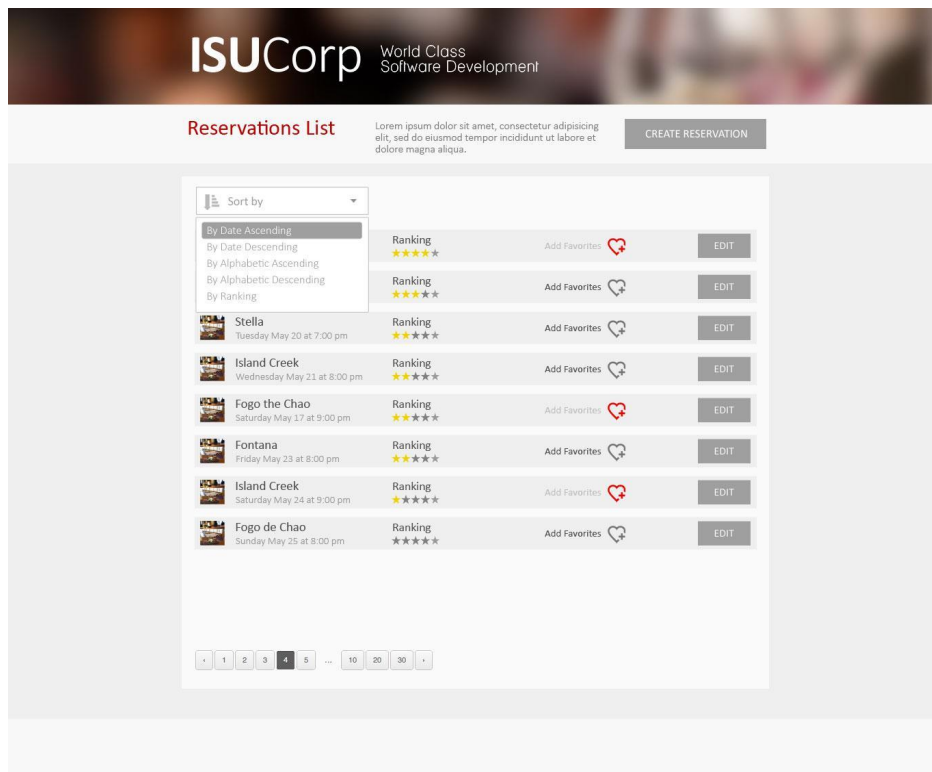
ISUCorp World Class Software Development

Reservations List

Lorem ipsum dolor sit amet, consectetur adipisicing elit, sed do eiusmod tempor incididunt ut labore et dolore magna aliqua.

CREATE RESERVATION

Sort by

By Date Ascending
By Date Descending
By Alphabetic Ascending
By Alphabetic Descending
By Ranking

Ranking ★★★★★ Add Favorites EDIT

Ranking ★★★★★ Add Favorites EDIT

Stella
Tuesday May 20 at 7:00 pm
Ranking ★★★★★ Add Favorites EDIT

Island Creek
Wednesday May 21 at 8:00 pm
Ranking ★★★★★ Add Favorites EDIT

Fogo the Chao
Saturday May 17 at 9:00 pm
Ranking ★★★★★ Add Favorites EDIT

Fontana
Friday May 23 at 8:00 pm
Ranking ★★★★★ Add Favorites EDIT

Island Creek
Saturday May 24 at 9:00 pm
Ranking ★★★★★ Add Favorites EDIT

Fogo de Chao
Sunday May 25 at 8:00 pm
Ranking ★★★★★ Add Favorites EDIT

‹ 1 2 3 4 5 ... 10 20 30 ›